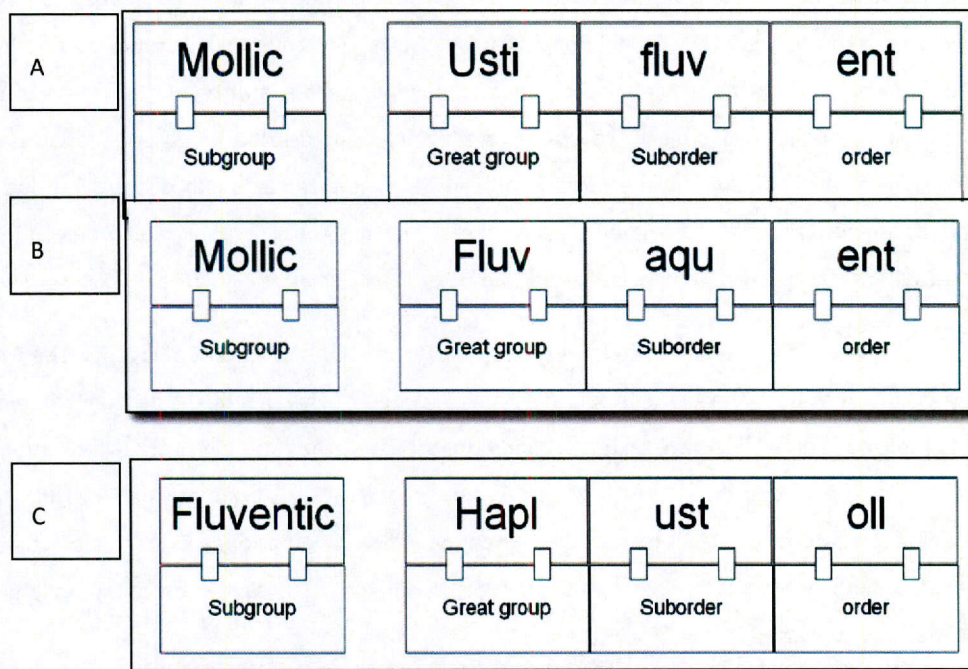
A

Mollic

Subgroup

Usti

Great group

fluv

Suborder

ent

order

B

Mollic

Subgroup

Fluv

Great group

aqu

Suborder

ent

order

C

Fluventic

Subgroup

Hapl

Great group

ust

Suborder

oll

order